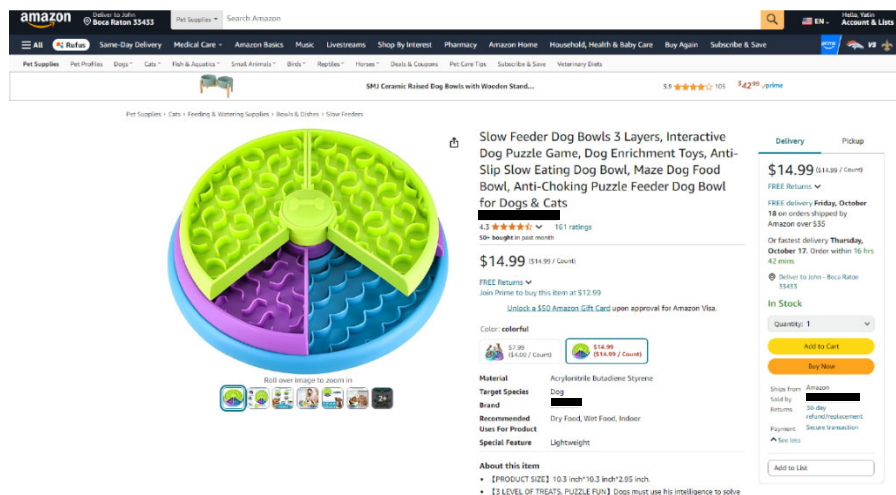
amazon Deliver to John Boca Raton 33433 Pet Supplies Search Amazon EN Hello, Yatin Account & Lists

All Rufus Same-Day Delivery Medical Care Amazon Basics Music Livestreams Shop By Interest Pharmacy Amazon Home Household, Health & Baby Care Buy Again Subscribe & Save

Pet Supplies Pet Profiles Dogs Cats Fish & Aquatics Small Animals Birds Reptiles Horses Deals & Coupons Pet Care Tips Subscribe & Save Veterinary Diets

SMJ Ceramic Raised Dog Bowls with Wooden Stand... 3.5 105 $42.99 prime

Pet Supplies › Cats › Feeding & Watering Supplies › Bowls & Dishes › Slow Feeders

Slow Feeder Dog Bowls 3 Layers, Interactive Dog Puzzle Game, Dog Enrichment Toys, Anti-Slip Slow Eating Dog Bowl, Maze Dog Food Bowl, Anti-Choking Puzzle Feeder Dog Bowl for Dogs & Cats

4.3 161 ratings
50+ bought in past month

$14.99 ($14.99 / Count)

FREE Returns
Join Prime to buy this item at $12.99

Unlock a $50 Amazon Gift Card upon approval for Amazon Visa.

Color: colorful

$7.99 ($4.00 / Count) $14.99 ($14.99 / Count)

| Material | Acrylonitrile Butadiene Styrene |
|---|---|
| Target Species | Dog |
| Brand | |
| Recommended Uses For Product | Dry Food, Wet Food, Indoor |
| Special Feature | Lightweight |

About this item
• 【PRODUCT SIZE】10.3 inch*10.3 inch*2.05 inch.
• 【3 LEVEL OF TREATS, PUZZLE FUN】Dogs must use his intelligence to solve

Roll over image to zoom in

2+

Delivery Pickup

$14.99 ($14.99 / Count)
FREE Returns
FREE delivery Friday, October 18 on orders shipped by Amazon over $35
Or fastest delivery Thursday, October 17. Order within 16 hrs 42 mins
Deliver to John - Boca Raton 33433
In Stock
Quantity: 1
Add to Cart
Buy Now
Ships from Amazon
Sold by
Returns 30-day refund/replacement
Payment Secure transaction
See less
Add to List